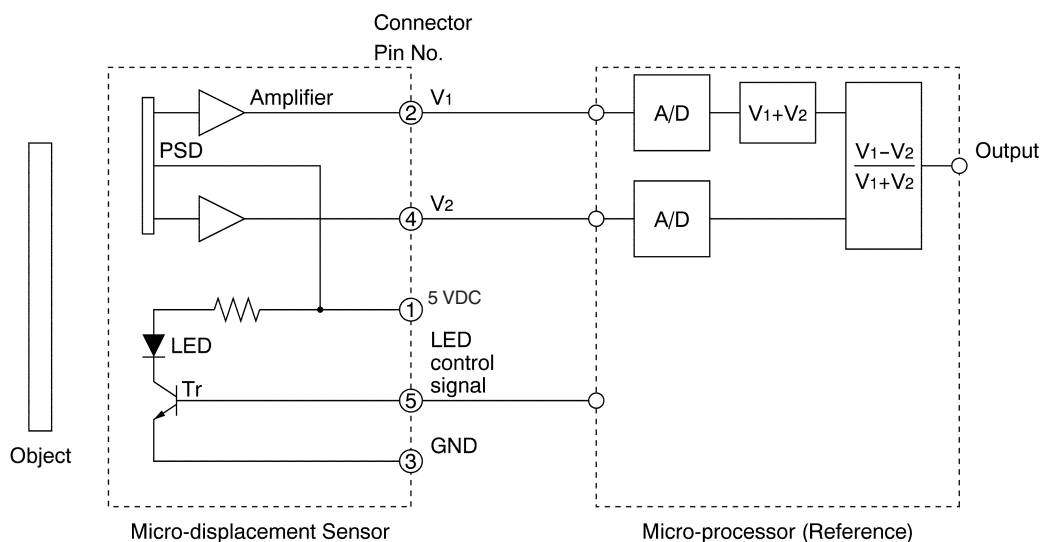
Connector
Pin No.

Amplifier
PSD
2 $V_1$
4 $V_2$
1 5 VDC
LED
Tr
LED control signal
5
3 GND

A/D
$V_1+V_2$
$\frac{V_1-V_2}{V_1+V_2}$
Output
A/D

Object

Micro-displacement Sensor

Micro-processor (Reference)